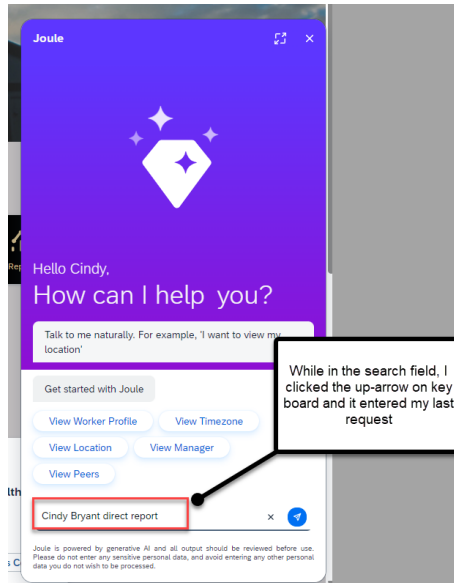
Joule

Hello Cindy,

How can I help you?

Talk to me naturally. For example, 'I want to view my location'

While in the search field, I clicked the up-arrow on key board and it entered my last request

Get started with Joule

View Worker Profile

View Timezone

View Location

View Manager

View Peers

Cindy Bryant direct report

Joule is powered by generative AI and all output should be reviewed before use. Please do not enter any sensitive personal data, and avoid entering any other personal data you do not wish to be processed.

Rep

lth

s C